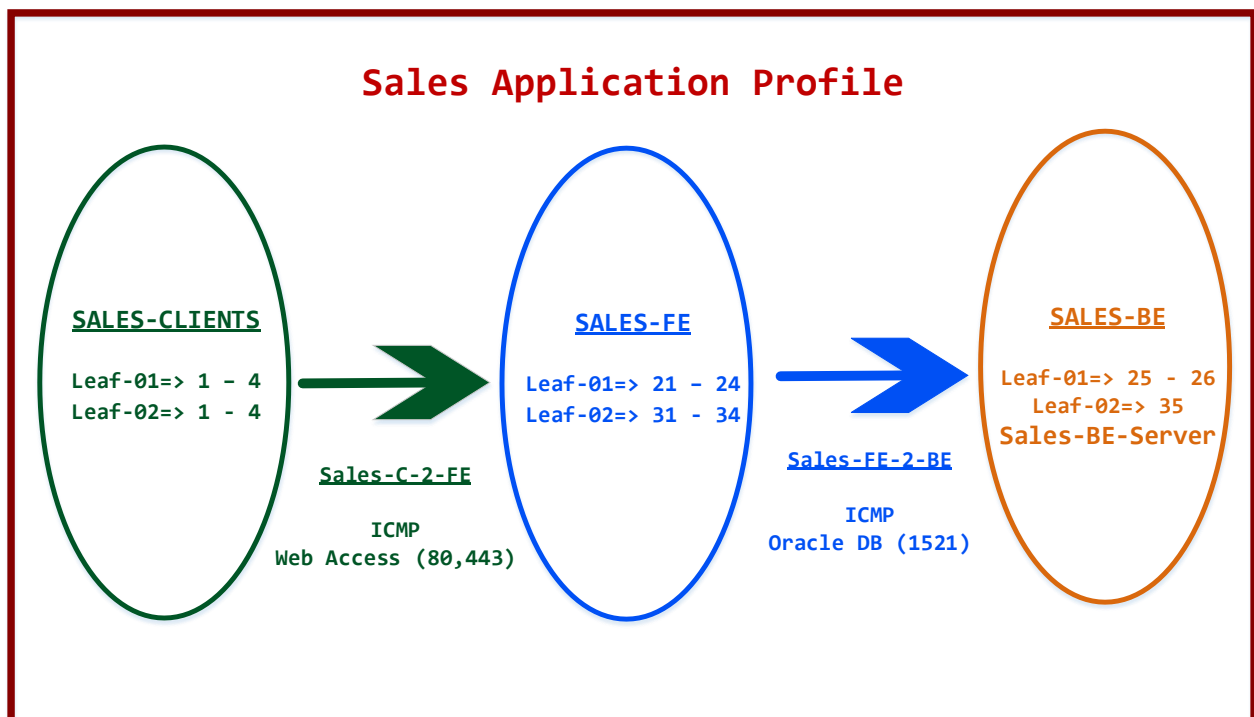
Sales Application Profile

SALES-CLIENTS

Leaf-01=> 1 - 4
Leaf-02=> 1 - 4

Sales-C-2-FE

ICMP
Web Access (80,443)

SALES-FE

Leaf-01=> 21 - 24
Leaf-02=> 31 - 34

Sales-FE-2-BE

ICMP
Oracle DB (1521)

SALES-BE

Leaf-01=> 25 - 26
Leaf-02=> 35
Sales-BE-Server